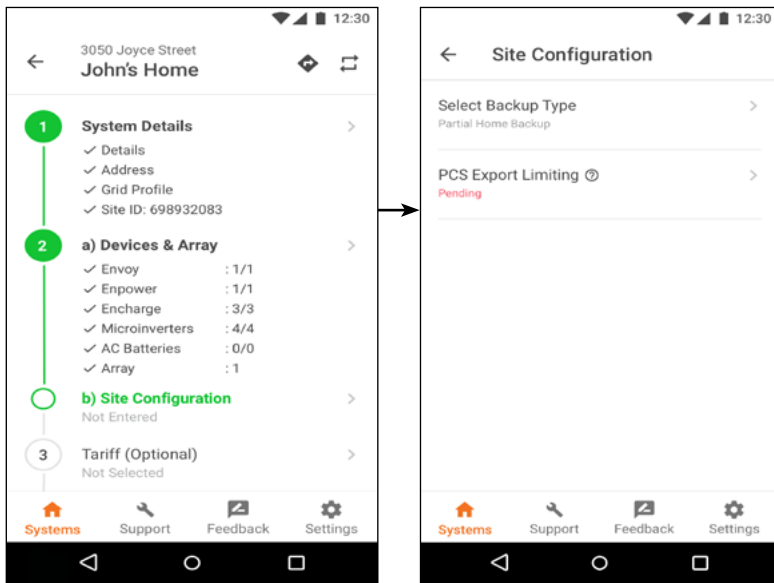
12:30

3050 Joyce Street
John's Home

1 System Details
✓ Details
✓ Address
✓ Grid Profile
✓ Site ID: 698932083

2 a) Devices & Array
✓ Envoy : 1/1
✓ Enpower : 1/1
✓ Encharge : 3/3
✓ Microinverters : 4/4
✓ AC Batteries : 0/0
✓ Array : 1

b) Site Configuration
Not Entered

3 Tariff (Optional)
Not Selected

Systems Support Feedback Settings

12:30

Site Configuration

Select Backup Type
Partial Home Backup

PCS Export Limiting
Pending

Systems Support Feedback Settings